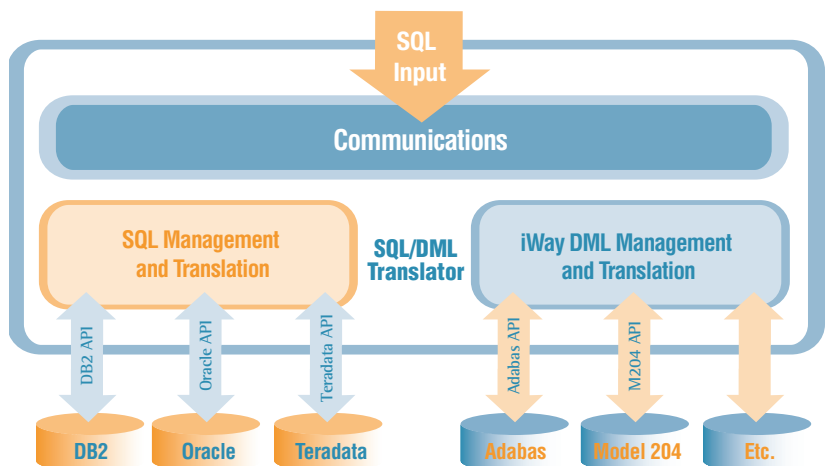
SQL Input

Communications

SQL Management and Translation

SQL/DML Translator

iWay DML Management and Translation

DB2 API

Oracle API

Teradata API

Adabas API

M204 API

DB2

Oracle

Teradata

Adabas

Model 204

Etc.